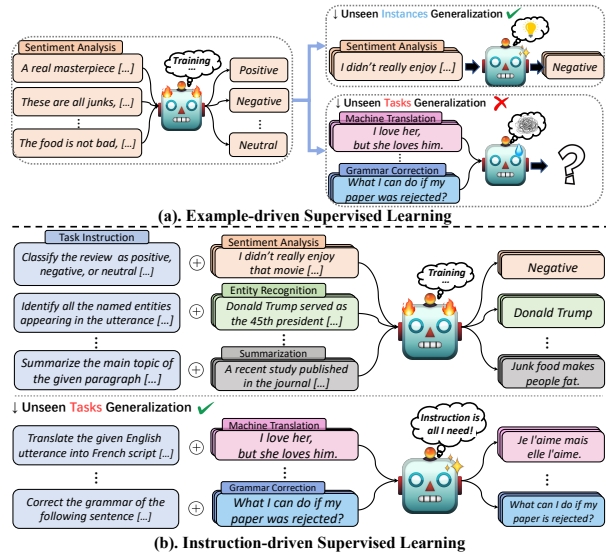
↓ Unseen Instances Generalization ✔

Sentiment Analysis

A real masterpiece [...]

These are all junks, [...]

⋮

The food is not bad, [...]

Training ...

Positive

Negative

⋮

Neutral

Sentiment Analysis

I didn't really enjoy [...]

Negative

↓ Unseen Tasks Generalization ✘

Machine Translation

I love her, but she loves him.

⋮

Grammar Correction

What I can do if my paper was rejected?

?

(a). Example-driven Supervised Learning

Task Instruction

Classify the review as positive, negative, or neutral [...]

Identify all the named entities appearing in the utterance [...]

⋮

Summarize the main topic of the given paragraph [...]

⊕

Sentiment Analysis

I didn't really enjoy that movie [...]

⊕

Entity Recognition

Donald Trump served as the 45th president [...]

⋮

⊕

Summarization

A recent study published in the journal [...]

Training ...

Negative

Donald Trump

⋮

Junk food makes people fat.

↓ Unseen Tasks Generalization ✔

Translate the given English utterance into French script [...]

⋮

Correct the grammar of the following sentence [...]

⊕

Machine Translation

I love her, but she loves him.

⋮

⊕

Grammar Correction

What I can do if my paper was rejected?

Instruction is all I need!

Je l'aime mais elle l'aime.

⋮

What can I do if my paper is rejected?

(b). Instruction-driven Supervised Learning